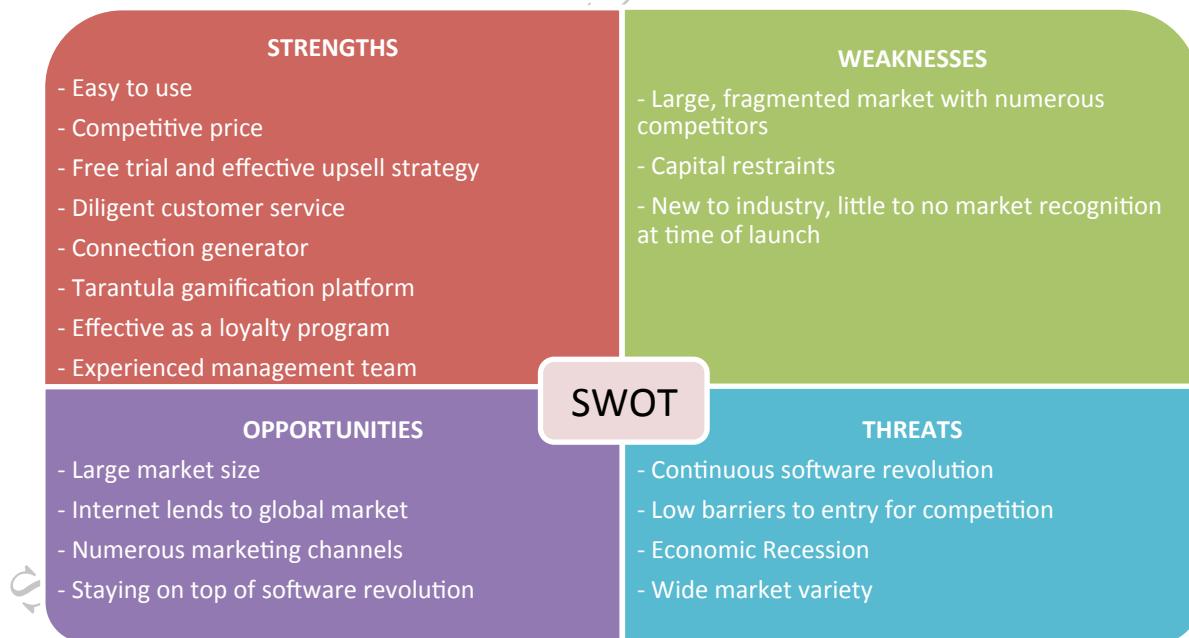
STRENGTHS

- Easy to use

- Competitive price

- Free trial and effective upsell strategy

- Diligent customer service

- Connection generator

- Tarantula gamification platform

- Effective as a loyalty program

- Experienced management team

WEAKNESSES

- Large, fragmented market with numerous competitors

- Capital restraints

- New to industry, little to no market recognition at time of launch

SWOT

OPPORTUNITIES

- Large market size

- Internet lends to global market

- Numerous marketing channels

- Staying on top of software revolution

THREATS

- Continuous software revolution

- Low barriers to entry for competition

- Economic Recession

- Wide market variety